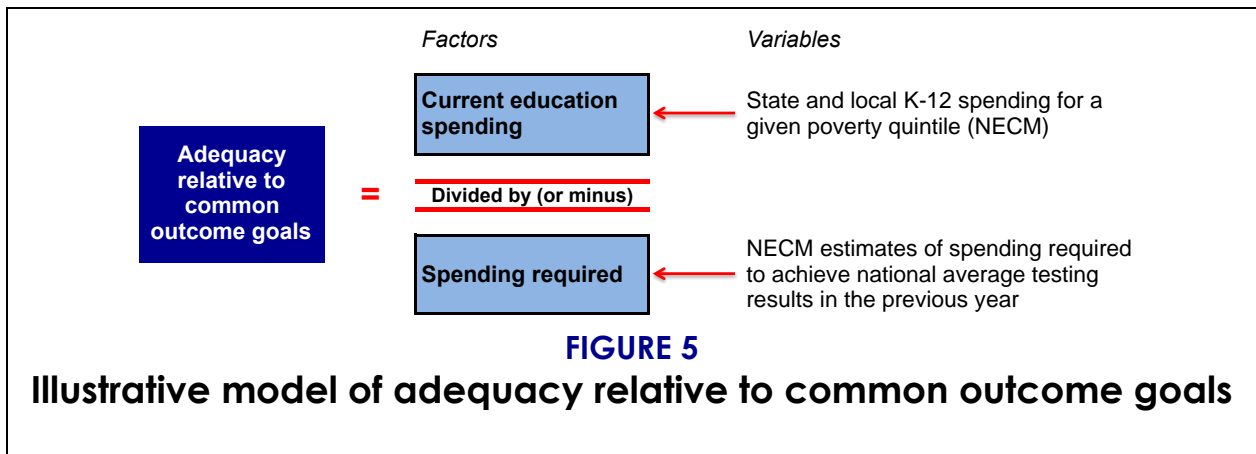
Factors

Variables

Adequacy relative to common outcome goals

=

Current education spending

State and local K-12 spending for a given poverty quintile (NECM)

Divided by (or minus)

Spending required

NECM estimates of spending required to achieve national average testing results in the previous year

FIGURE 5

Illustrative model of adequacy relative to common outcome goals